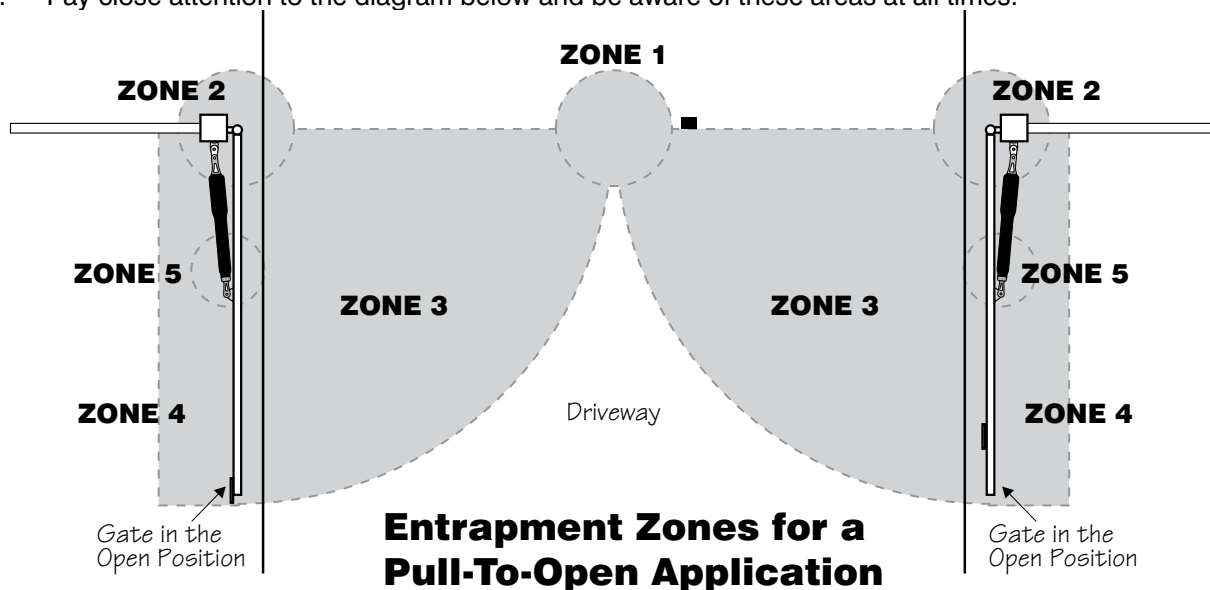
Pay close attention to the diagram below and be aware of these areas at all times.

ZONE 1

ZONE 2

ZONE 2

ZONE 5

ZONE 3

ZONE 3

ZONE 5

ZONE 4

Driveway

ZONE 4

Gate in the Open Position

Entrapment Zones for a Pull-To-Open Application

Gate in the Open Position